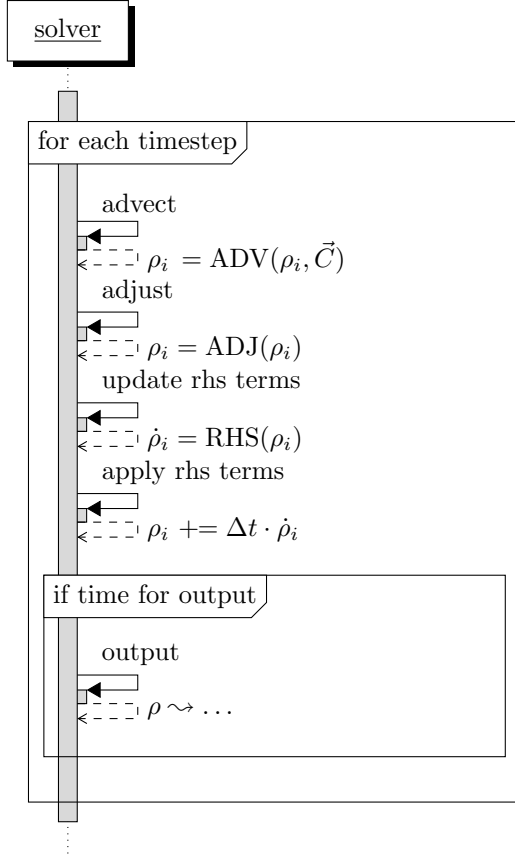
solver

for each timestep

advect

$\rho_i = \text{ADV}(\rho_i, \vec{C})$

adjust

$\rho_i = \text{ADJ}(\rho_i)$

update rhs terms

$\dot{\rho}_i = \text{RHS}(\rho_i)$

apply rhs terms

$\rho_i \mathrel{+}= \Delta t \cdot \dot{\rho}_i$

if time for output

output

$\rho \rightsquigarrow \ldots$